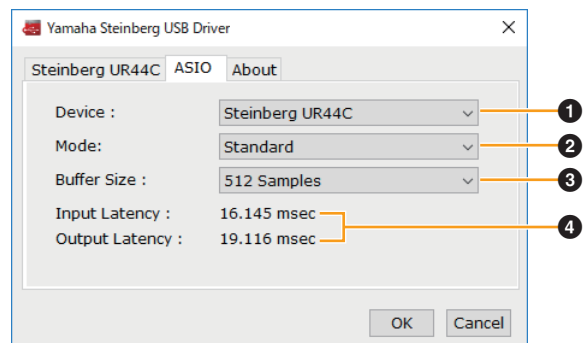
Yamaha Steinberg USB Driver

×

Steinberg UR44C ASIO About

Device : Steinberg UR44C

Mode: Standard

Buffer Size : 512 Samples

Input Latency : 16.145 msec

Output Latency : 19.116 msec

1
2
3
4

OK Cancel